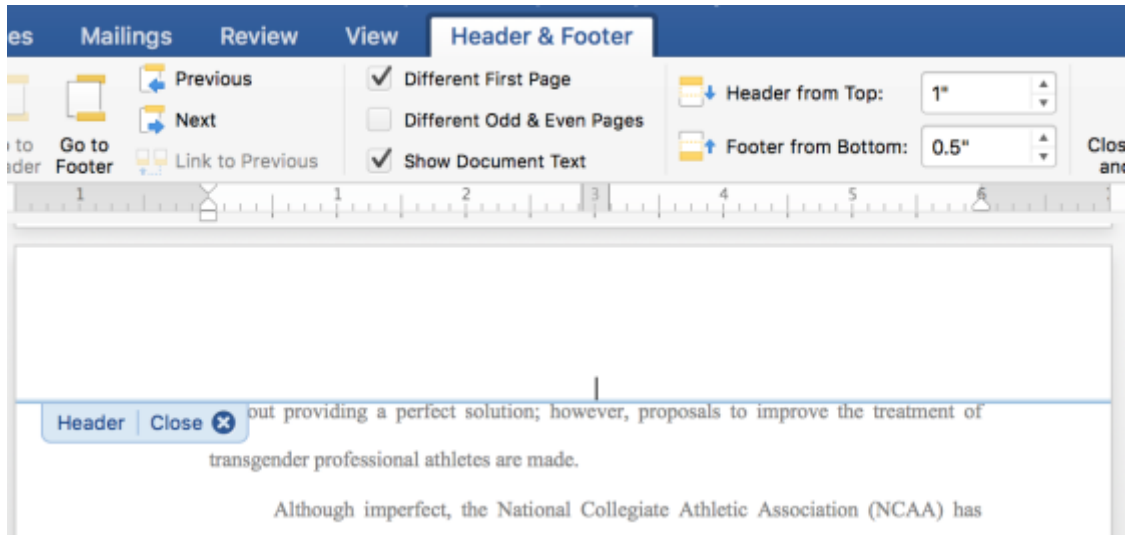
es Mailings Review View Header & Footer

to ader Go to Footer Previous Next Link to Previous

Different First Page
Different Odd & Even Pages
Show Document Text

Header from Top: 1"
Footer from Bottom: 0.5"

Clos an

1 1 2 3 4 5 6

Header | Close

out providing a perfect solution; however, proposals to improve the treatment of transgender professional athletes are made.

Although imperfect, the National Collegiate Athletic Association (NCAA) has